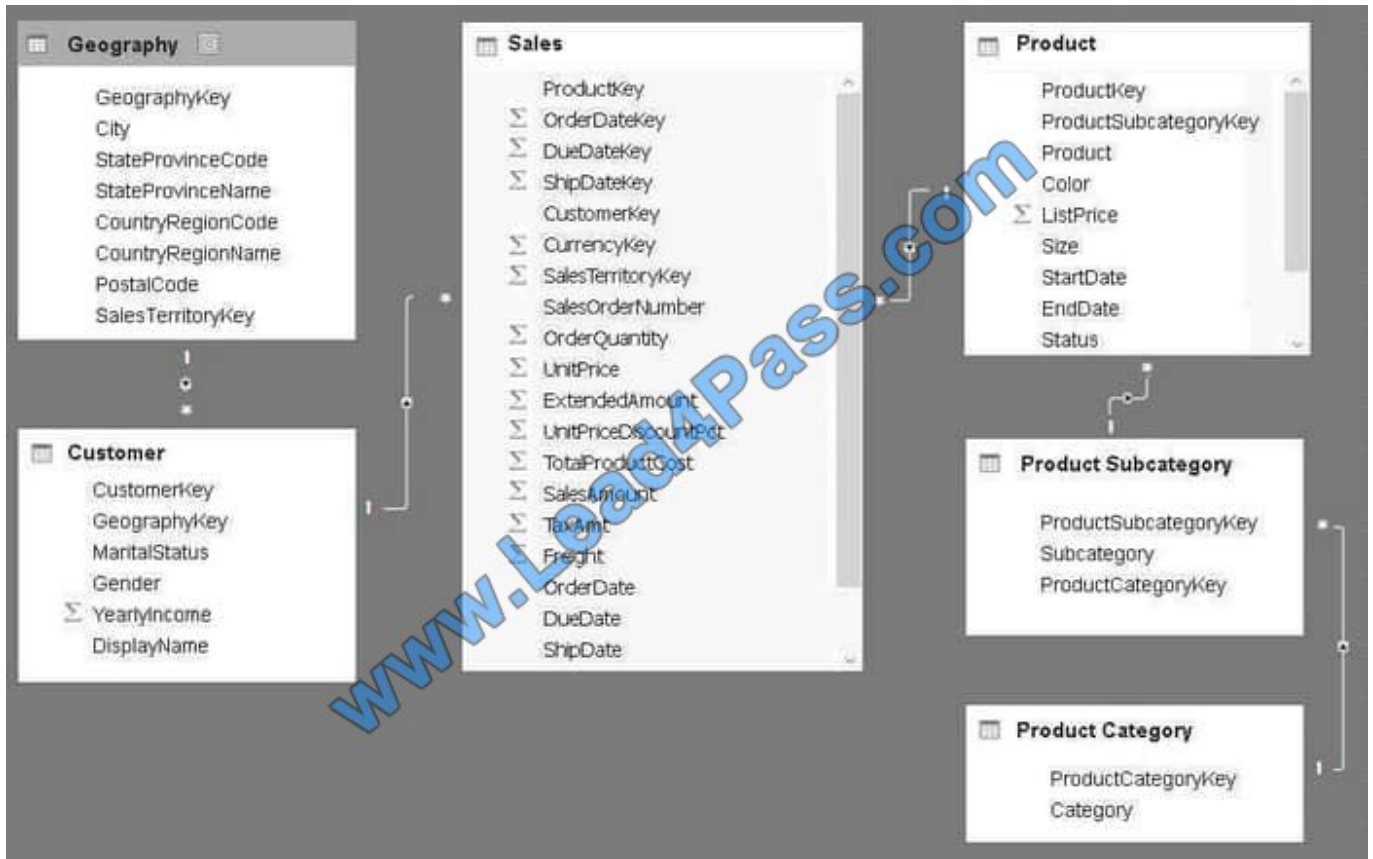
Geography
GeographyKey
City
StateProvinceCode
StateProvinceName
CountryRegionCode
CountryRegionName
PostalCode
SalesTerritoryKey

Customer
CustomerKey
GeographyKey
MaritalStatus
Gender
$\Sigma$ YearlyIncome
DisplayName

Sales
ProductKey
$\Sigma$ OrderDateKey
$\Sigma$ DueDateKey
$\Sigma$ ShipDateKey
CustomerKey
$\Sigma$ CurrencyKey
$\Sigma$ SalesTerritoryKey
SalesOrderNumber
$\Sigma$ OrderQuantity
$\Sigma$ UnitPrice
$\Sigma$ ExtendedAmount
$\Sigma$ UnitPriceDiscountPct
$\Sigma$ TotalProductCost
$\Sigma$ SalesAmount
$\Sigma$ TaxAmt
$\Sigma$ Freight
OrderDate
DueDate
ShipDate

Product
ProductKey
ProductSubcategoryKey
Product
Color
$\Sigma$ ListPrice
Size
StartDate
EndDate
Status

Product Subcategory
ProductSubcategoryKey
Subcategory
ProductCategoryKey

Product Category
ProductCategoryKey
Category

www.Lead4Pass.com